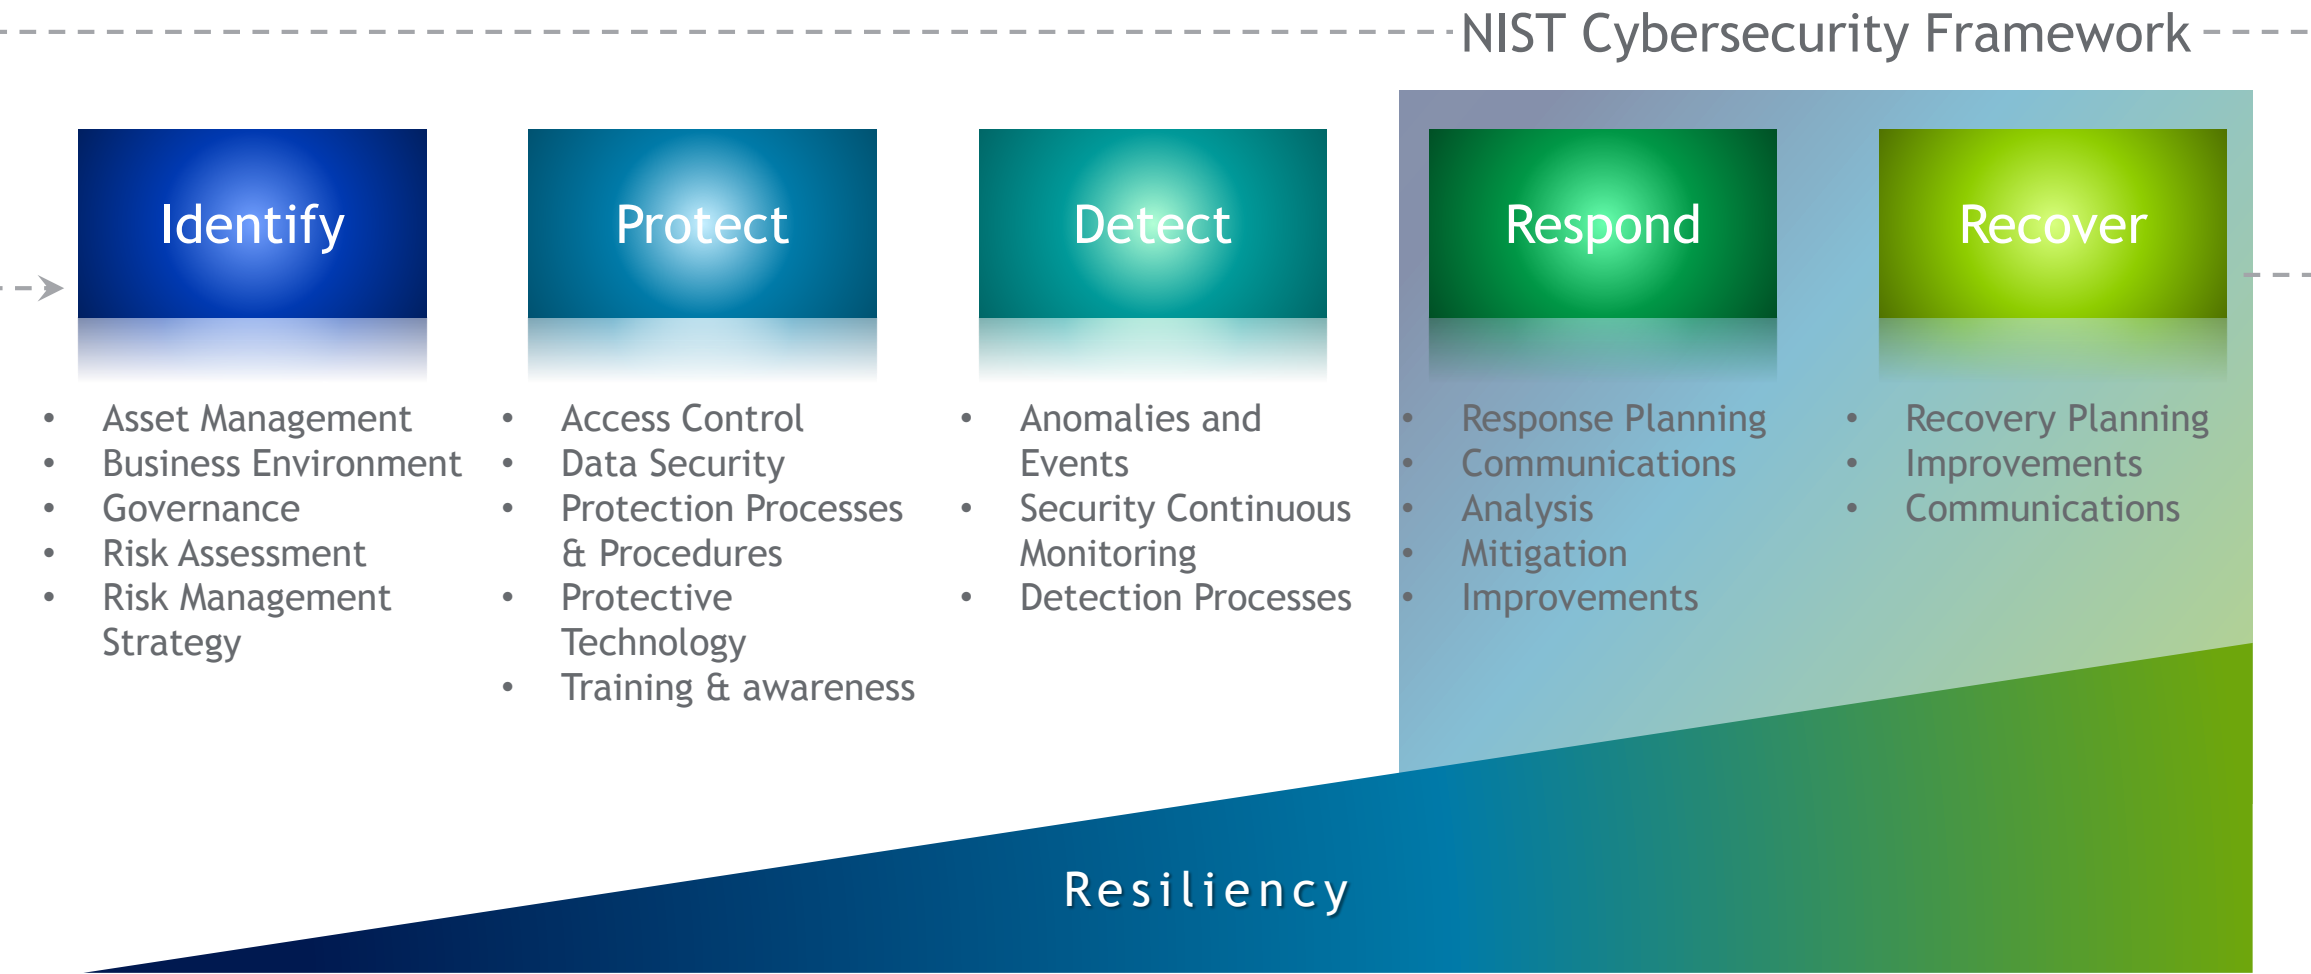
NIST Cybersecurity Framework

Identify

- Asset Management
- Business Environment
- Governance
- Risk Assessment
- Risk Management Strategy

Protect

- Access Control
- Data Security
- Protection Processes & Procedures
- Protective Technology
- Training & awareness

Detect

- Anomalies and Events
- Security Continuous Monitoring
- Detection Processes

Respond

- Response Planning
- Communications
- Analysis
- Mitigation
- Improvements

Recover

- Recovery Planning
- Improvements
- Communications

Resiliency